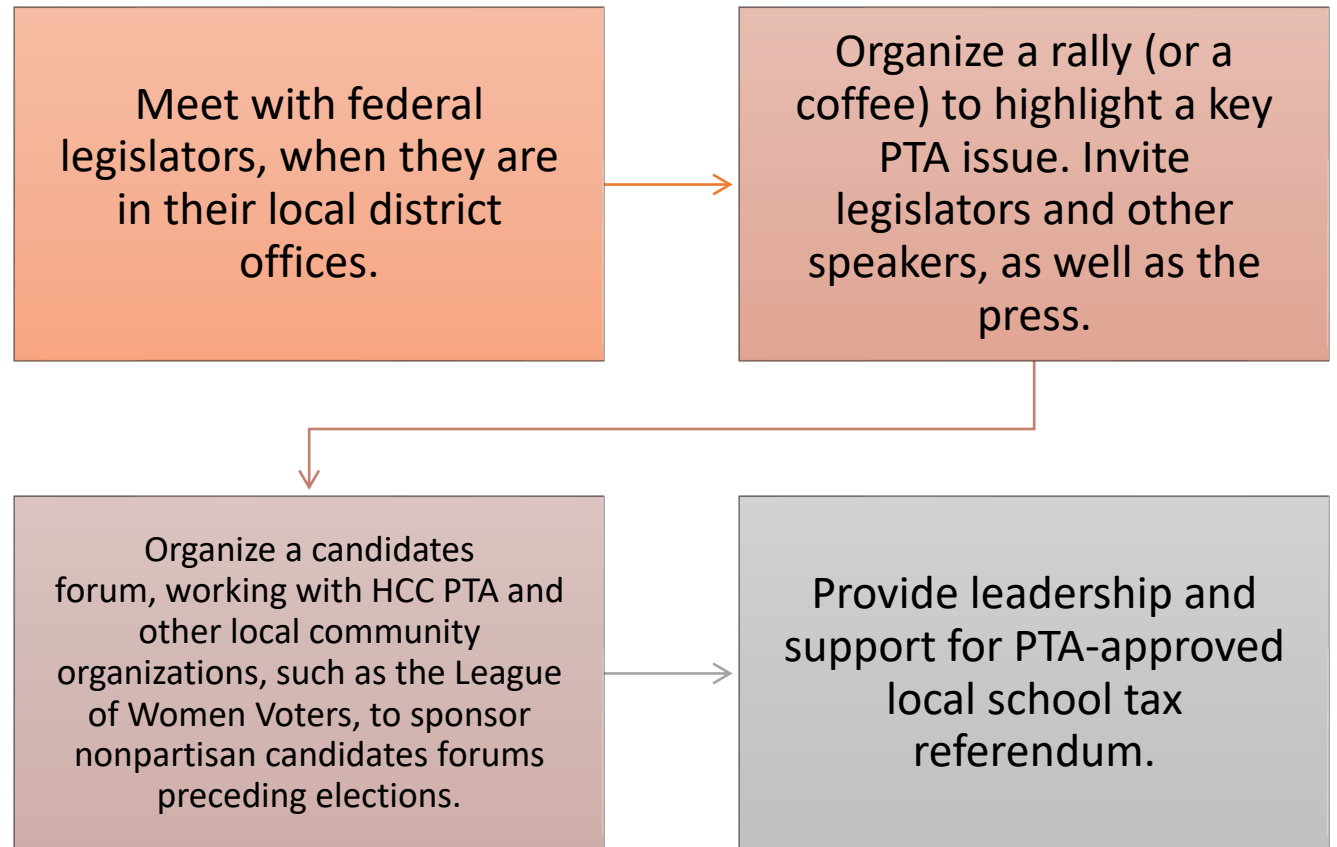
Meet with federal legislators, when they are in their local district offices.

Organize a rally (or a coffee) to highlight a key PTA issue. Invite legislators and other speakers, as well as the press.

Organize a candidates forum, working with HCC PTA and other local community organizations, such as the League of Women Voters, to sponsor nonpartisan candidates forums preceding elections.

Provide leadership and support for PTA-approved local school tax referendum.